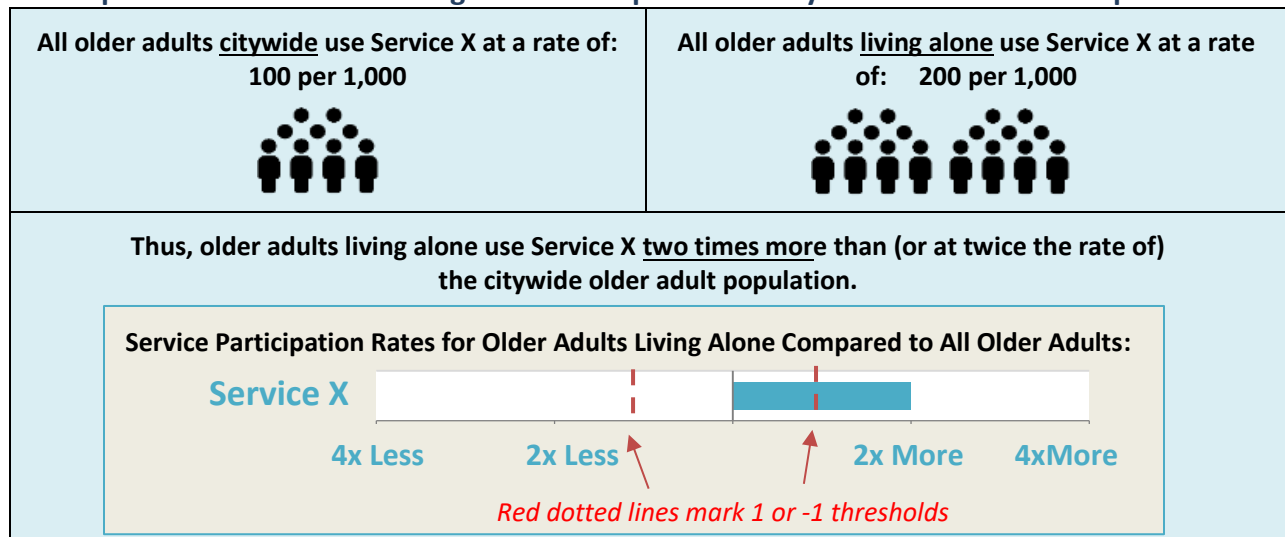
All older adults citywide use Service X at a rate of: 100 per 1,000

All older adults living alone use Service X at a rate of: 200 per 1,000

Thus, older adults living alone use Service X two times more than (or at twice the rate of) the citywide older adult population.

Service Participation Rates for Older Adults Living Alone Compared to All Older Adults:

Service X

4x Less 2x Less 2x More 4xMore

Red dotted lines mark 1 or -1 thresholds